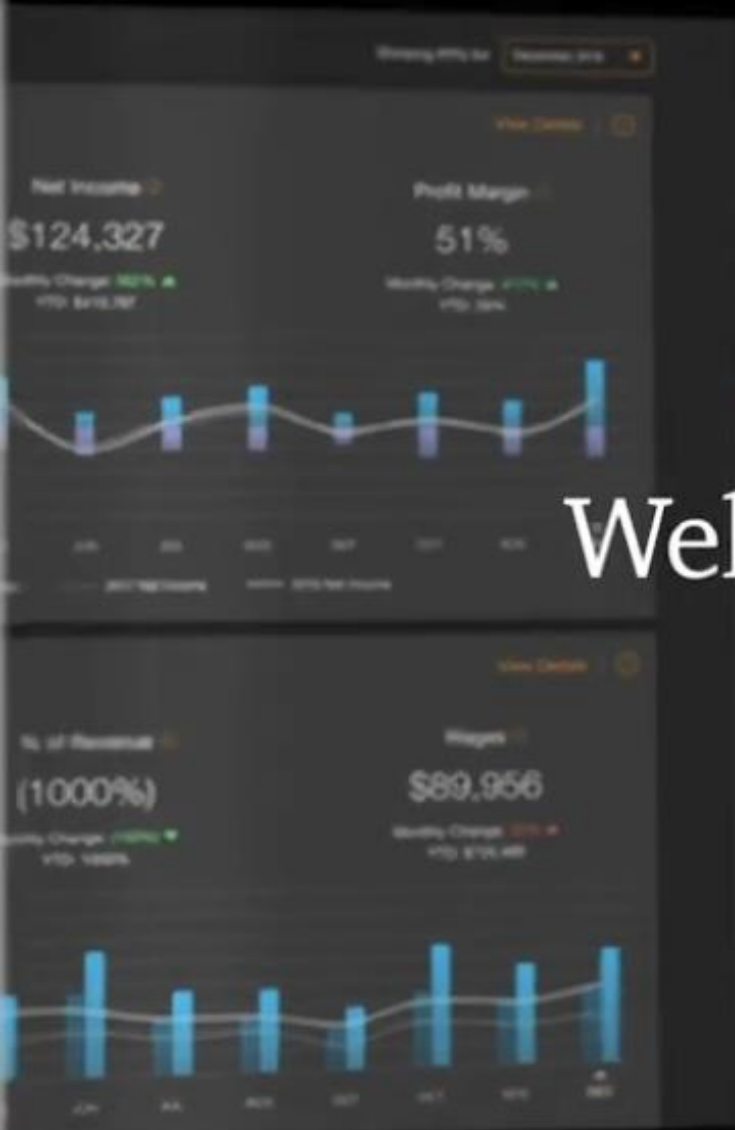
Showing KPIs for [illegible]

View Details

Net Income

$124,327

Monthly Change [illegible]
YTD: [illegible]

Profit Margin

51%

Monthly Change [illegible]
YTD: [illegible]

Wel

View Details

% of Revenue

(1000%)

Monthly Change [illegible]
YTD: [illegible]

Wages

$89,956

Monthly Change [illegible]
YTD: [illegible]